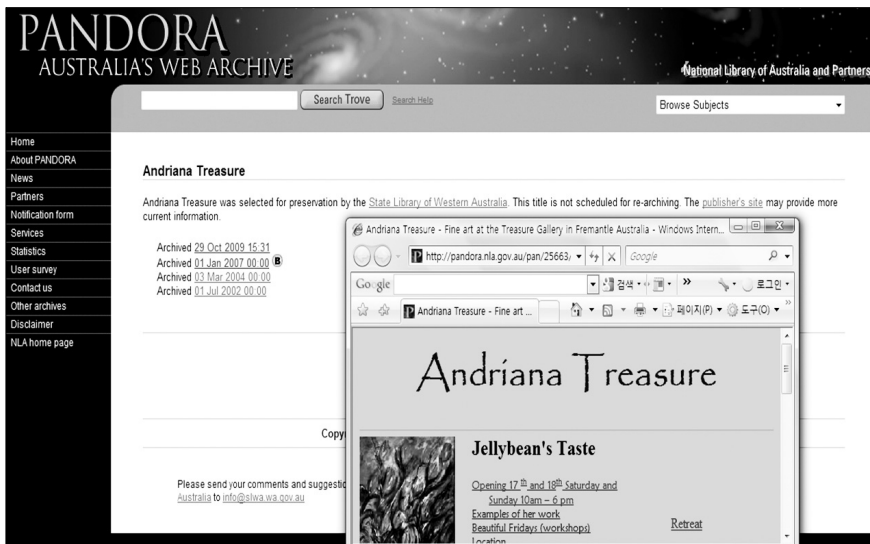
PANDORA
AUSTRALIA'S WEB ARCHIVE

National Library of Australia and Partners

Search Trove Search Help

Browse Subjects

Home
About PANDORA
News
Partners
Notification form
Services
Statistics
User survey
Contact us
Other archives
Disclaimer
NLA home page

Andriana Treasure

Andriana Treasure was selected for preservation by the State Library of Western Australia. This title is not scheduled for re-archiving. The publisher's site may provide more current information.

Archived 29 Oct 2009 15:31
Archived 01 Jan 2007 00:00
Archived 03 Mar 2004 00:00
Archived 01 Jul 2002 00:00

Copy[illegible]

Please send your comments and suggestio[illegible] Australia to info@slwa.wa.gov.au

Andriana Treasure - Fine art at the Treasure Gallery in Fremantle Australia - Windows Intern...

http://pandora.nla.gov.au/pan/25663/

Google

Google

검색

로그인

Andriana Treasure - Fine art ...

페이지(P)

도구(O)

Andriana Treasure

Jellybean's Taste

Opening 17$^{th}$ and 18$^{th}$ Saturday and Sunday 10am – 6 pm
Examples of her work
Beautiful Fridays (workshops)
Location

Retreat